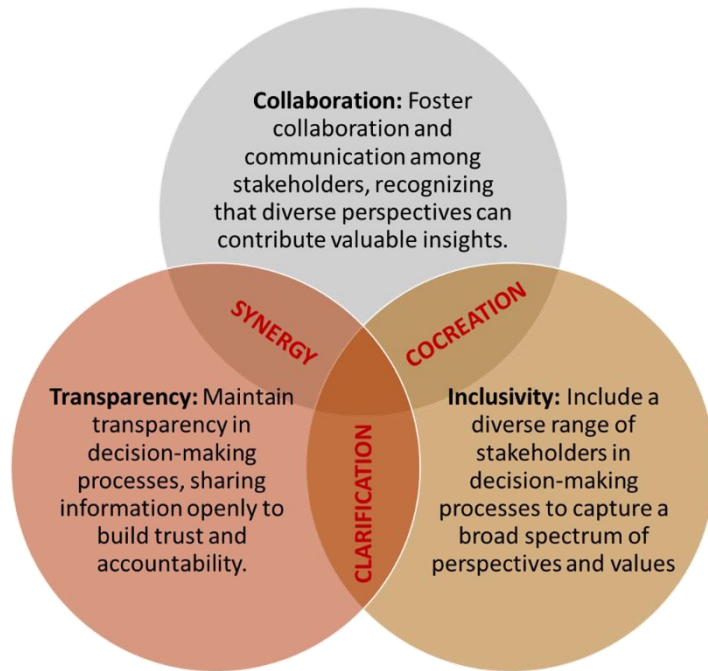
**Collaboration:** Foster collaboration and communication among stakeholders, recognizing that diverse perspectives can contribute valuable insights.

SYNERGY

COCREATION

**Transparency:** Maintain transparency in decision-making processes, sharing information openly to build trust and accountability.

CLARIFICATION

**Inclusivity:** Include a diverse range of stakeholders in decision-making processes to capture a broad spectrum of perspectives and values